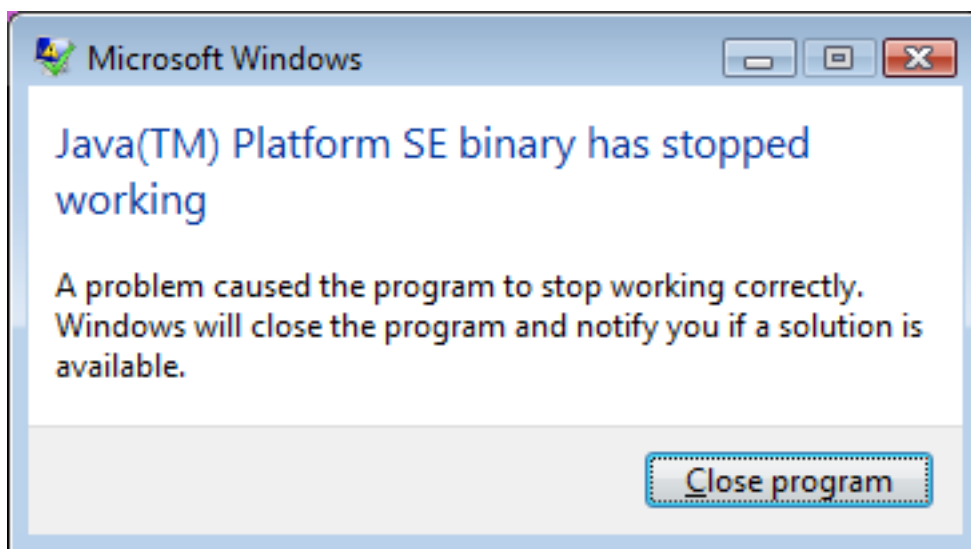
Microsoft Windows

Java(TM) Platform SE binary has stopped working

A problem caused the program to stop working correctly. Windows will close the program and notify you if a solution is available.

Close program